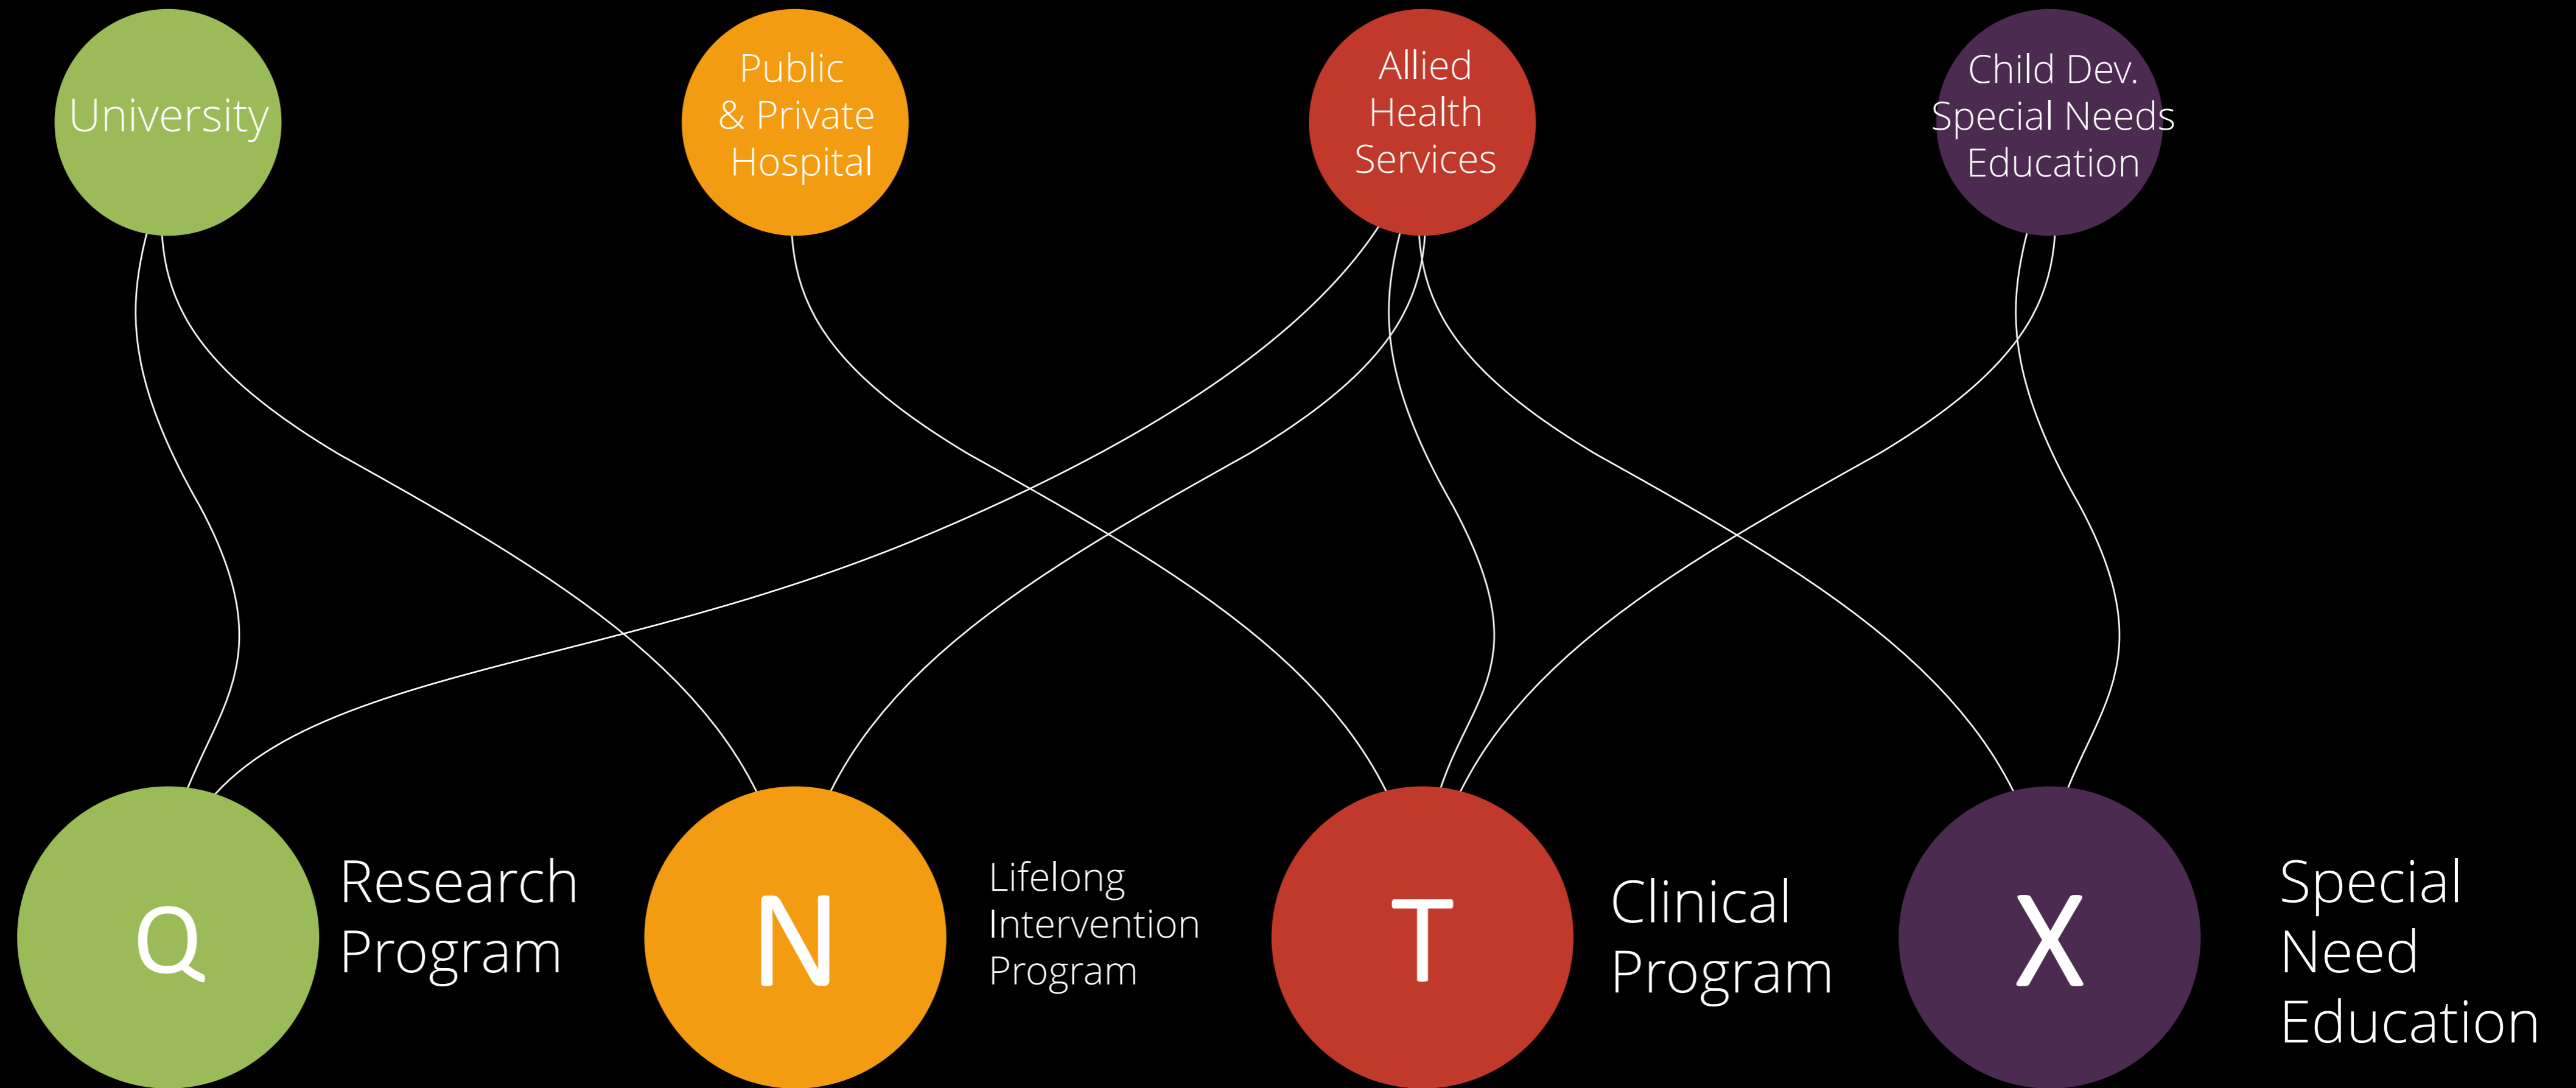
University

Public & Private Hospital

Allied Health Services

Child Dev. Special Needs Education

Q

Research Program

N

Lifelong Intervention Program

T

Clinical Program

X

Special Need Education